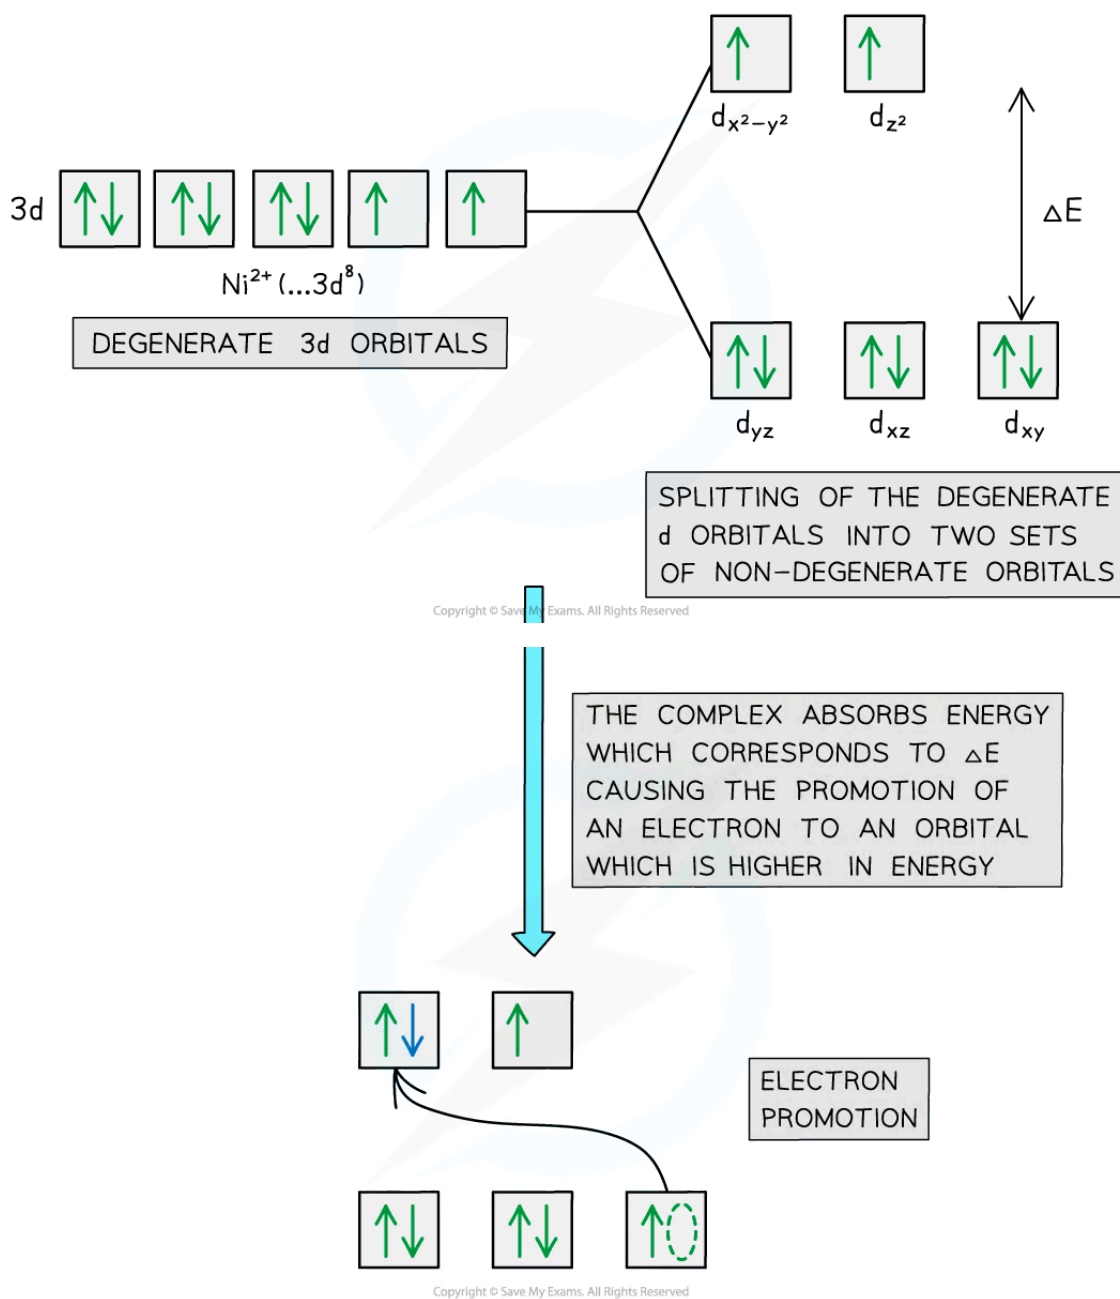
3d

$Ni^{2+}$ (...$3d^8$)

DEGENERATE 3d ORBITALS

$d_{x^2-y^2}$ $d_{z^2}$

$\Delta E$

$d_{yz}$ $d_{xz}$ $d_{xy}$

SPLITTING OF THE DEGENERATE d ORBITALS INTO TWO SETS OF NON-DEGENERATE ORBITALS

Copyright © Save My Exams. All Rights Reserved

THE COMPLEX ABSORBS ENERGY WHICH CORRESPONDS TO $\Delta E$ CAUSING THE PROMOTION OF AN ELECTRON TO AN ORBITAL WHICH IS HIGHER IN ENERGY

ELECTRON PROMOTION

Copyright © Save My Exams. All Rights Reserved